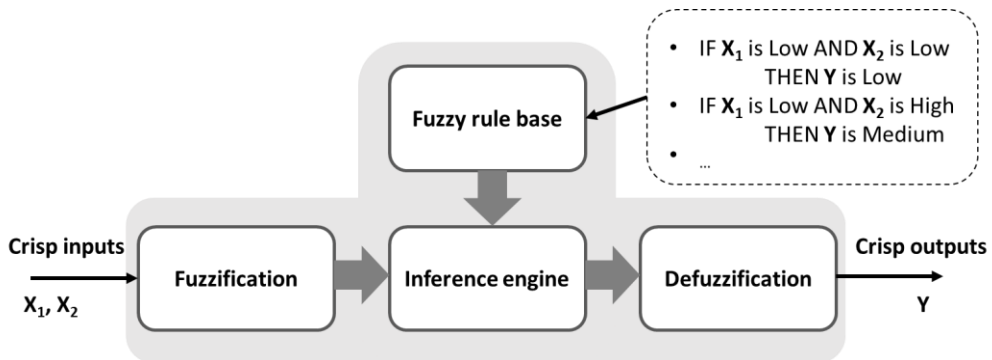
• IF $X_1$ is Low AND $X_2$ is Low THEN Y is Low
• IF $X_1$ is Low AND $X_2$ is High THEN Y is Medium
• …

Fuzzy rule base

Crisp inputs
$X_1$, $X_2$

Fuzzification

Inference engine

Defuzzification

Crisp outputs
Y